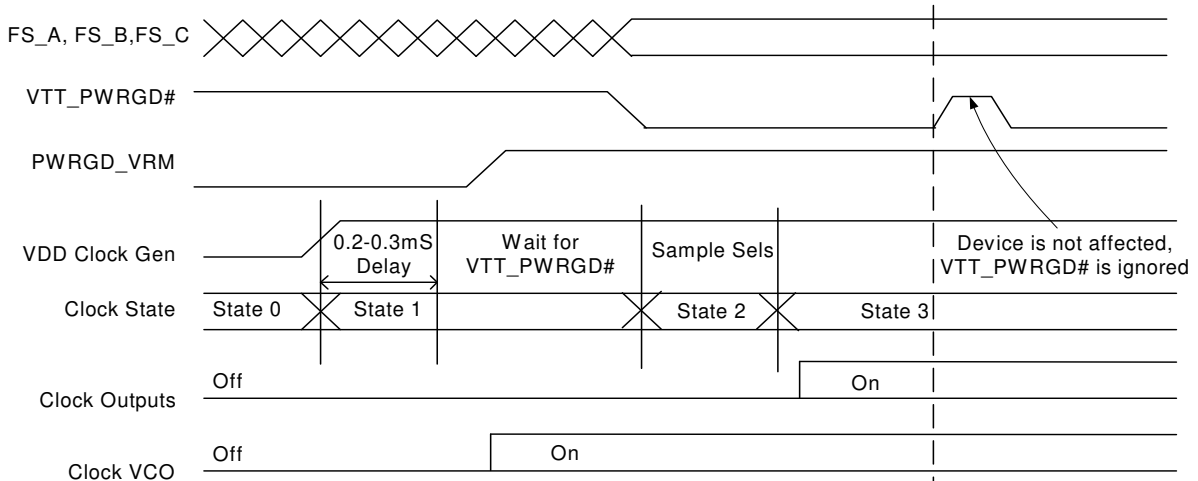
FS_A, FS_B,FS_C

VTT_PWRGD#

PWRGD_VRM

VDD Clock Gen

0.2-0.3mS Delay

Wait for VTT_PWRGD#

Sample Sels

Device is not affected, VTT_PWRGD# is ignored

Clock State

State 0

State 1

State 2

State 3

Off

On

Clock Outputs

Off

On

Clock VCO